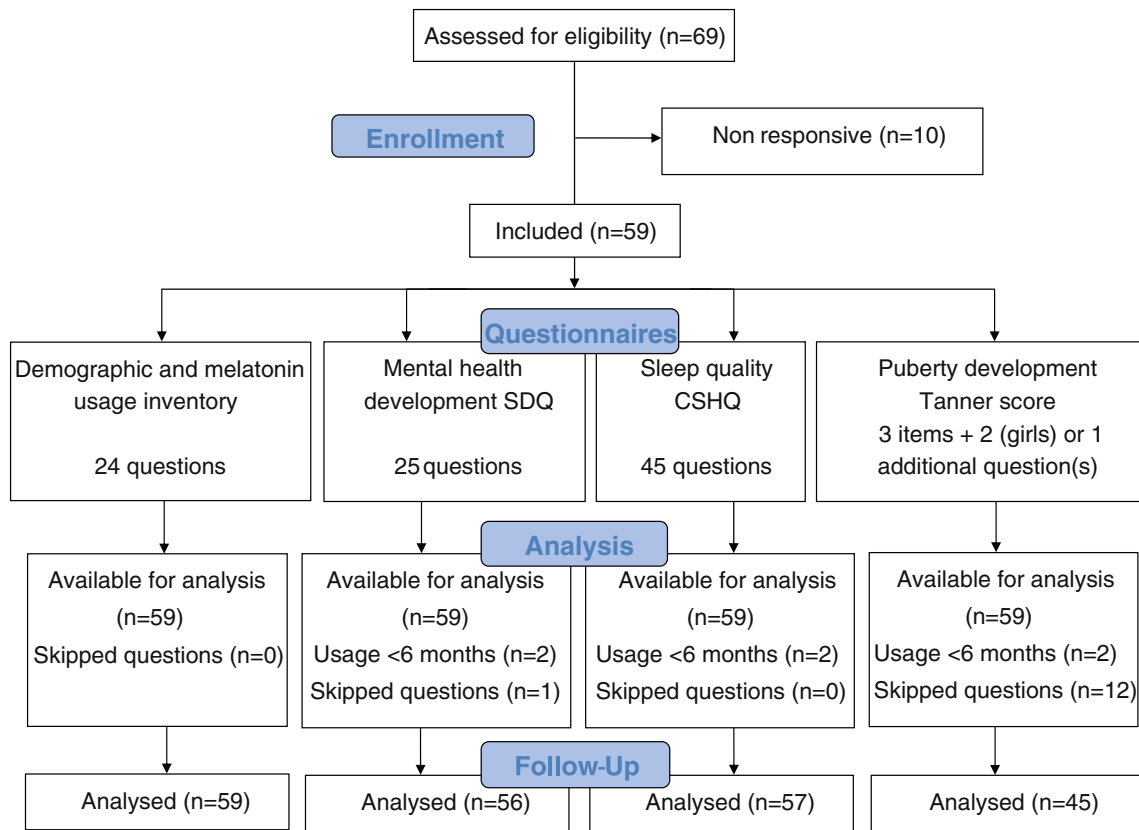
Assessed for eligibility (n=69)

Enrollment

Non responsive (n=10)

Included (n=59)

Questionnaires

Demographic and melatonin usage inventory

24 questions

Mental health development SDQ

25 questions

Sleep quality CSHQ

45 questions

Puberty development Tanner score
3 items + 2 (girls) or 1 additional question(s)

Analysis

Available for analysis (n=59)
Skipped questions (n=0)

Available for analysis (n=59)
Usage <6 months (n=2)
Skipped questions (n=1)

Available for analysis (n=59)
Usage <6 months (n=2)
Skipped questions (n=0)

Available for analysis (n=59)
Usage <6 months (n=2)
Skipped questions (n=12)

Follow-Up

Analysed (n=59)

Analysed (n=56)

Analysed (n=57)

Analysed (n=45)